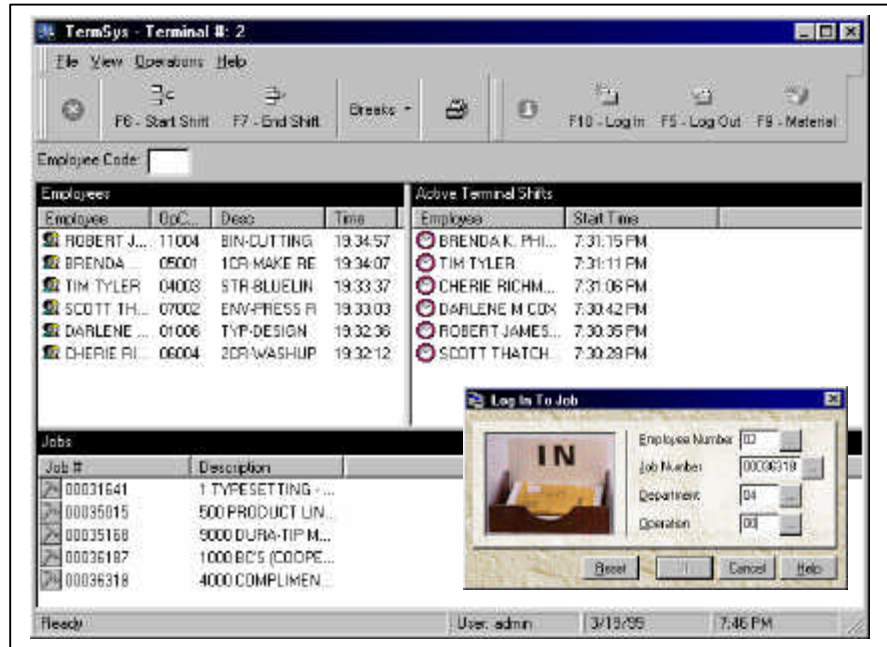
TermSys - Terminal #: 2

File View Operations Help

F6 - Start Shift F7 - End Shift Breaks F10 - Log In F5 - Log Out F9 - Material

Employee Code:

Employees

| Employee | OpC... | Desc | Time |
|---|---|---|---|
| ROBERT J... | 11004 | BIN-CUTTING | 19:34:57 |
| BRENDA... | 05001 | 1CR-MAKE RE | 19:34:07 |
| TIM TYLER | 04003 | STR-BLUELIN | 19:33:37 |
| SCOTT TH... | 07002 | ENV-PRESS R | 19:33:03 |
| DARLENE ... | 01006 | TYP-DESIGN | 19:32:36 |
| CHERIE RI... | 06004 | 2CR-WASHUP | 19:32:12 |

Active Terminal Shifts

| Employee | Start Time |
|---|---|
| BRENDA K. PHI... | 7:31:15 PM |
| TIM TYLER | 7:31:11 PM |
| CHERIE RICHM... | 7:31:06 PM |
| DARLENE M COX | 7:30:42 PM |
| ROBERT JAMES... | 7:30:35 PM |
| SCOTT THATCH... | 7:30:29 PM |

Jobs

| Job # | Description |
|---|---|
| 00031641 | 1 TYPESETTING - ... |
| 00035015 | 500 PRODUCT LIN... |
| 00035168 | 9000 DURA-TIP M... |
| 00036187 | 1000 BC'S (COOPE... |
| 00036318 | 4000 COMPLIMEN... |

Log In To Job

IN

Employee Number 03
Job Number 00036318
Department 04
Operation 00

Reset Cancel Help

Ready User: admin 3/19/99 7:46 PM